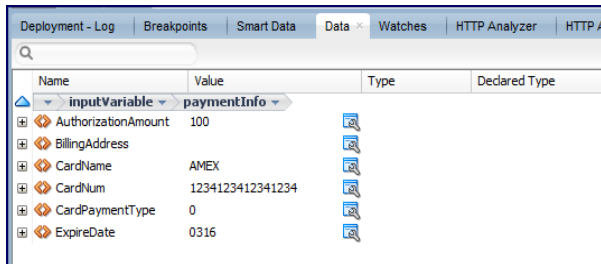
Deployment - Log | Breakpoints | Smart Data | Data × | Watches | HTTP Analyzer | HTTP A

| Name | Value | Type | Declared Type |
|---|---|---|---|
| inputVariable ▾ paymentInfo ▾ | | | |
| AuthorizationAmount | 100 | | |
| BillingAddress | | | |
| CardName | AMEX | | |
| CardNum | 1234123412341234 | | |
| CardPaymentType | 0 | | |
| ExpireDate | 0316 | | |